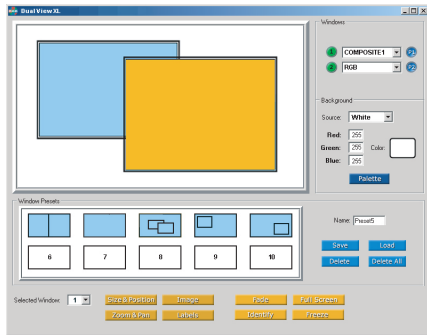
DualView XL

Windows
1 COMPOSITE1 P1
2 RGB P2

Background
Source: White
Red: 255
Green: 255 Color:
Blue: 255
Palette

Window Presets
6 7 8 9 10
Name: Preset5
Save Load
Delete Delete All

Selected Window: 1
Size & Position Image Fade Full Screen
Zoom & Pan Labels Identify Freeze